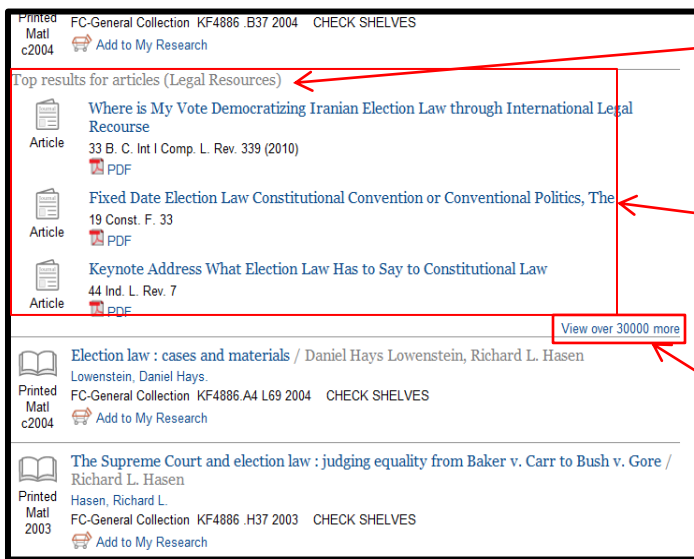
Printed Matl c2004
FC-General Collection KF4886 .B37 2004 CHECK SHELVES
Add to My Research

Top results for articles (Legal Resources)

Article
Where is My Vote Democratizing Iranian Election Law through International Legal Recourse
33 B. C. Int l Comp. L. Rev. 339 (2010)
PDF

Article
Fixed Date Election Law Constitutional Convention or Conventional Politics, The
19 Const. F. 33
PDF

Article
Keynote Address What Election Law Has to Say to Constitutional Law
44 Ind. L. Rev. 7
PDF

View over 30000 more

Printed Matl c2004
Election law : cases and materials / Daniel Hays Lowenstein, Richard L. Hasen
Lowenstein, Daniel Hays.
FC-General Collection KF4886.A4 L69 2004 CHECK SHELVES
Add to My Research

Printed Matl 2003
The Supreme Court and election law : judging equality from Baker v. Carr to Bush v. Gore / Richard L. Hasen
Hasen, Richard L.
FC-General Collection KF4886 .H37 2003 CHECK SHELVES
Add to My Research